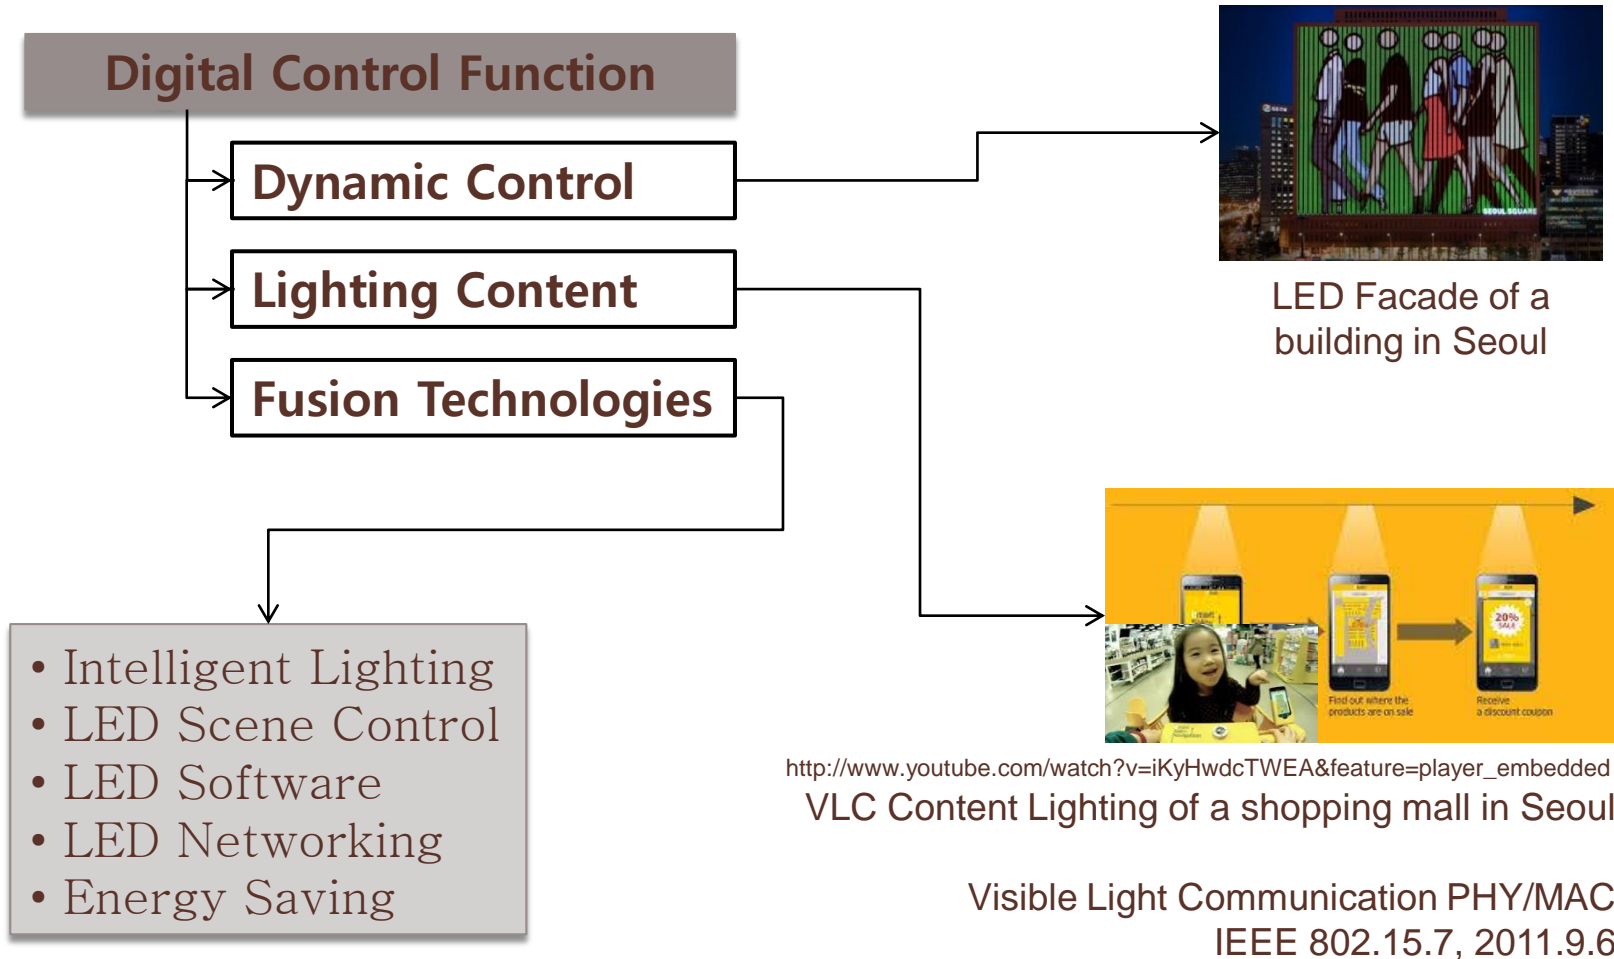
Digital Control Function

Dynamic Control

Lighting Content

Fusion Technologies

LED Facade of a building in Seoul

• Intelligent Lighting
• LED Scene Control
• LED Software
• LED Networking
• Energy Saving

20% SALE

Find out where the products are on sale

Receive a discount coupon

http://www.youtube.com/watch?v=iKyHwdcTWEA&feature=player_embedded

VLC Content Lighting of a shopping mall in Seoul

Visible Light Communication PHY/MAC
IEEE 802.15.7, 2011.9.6